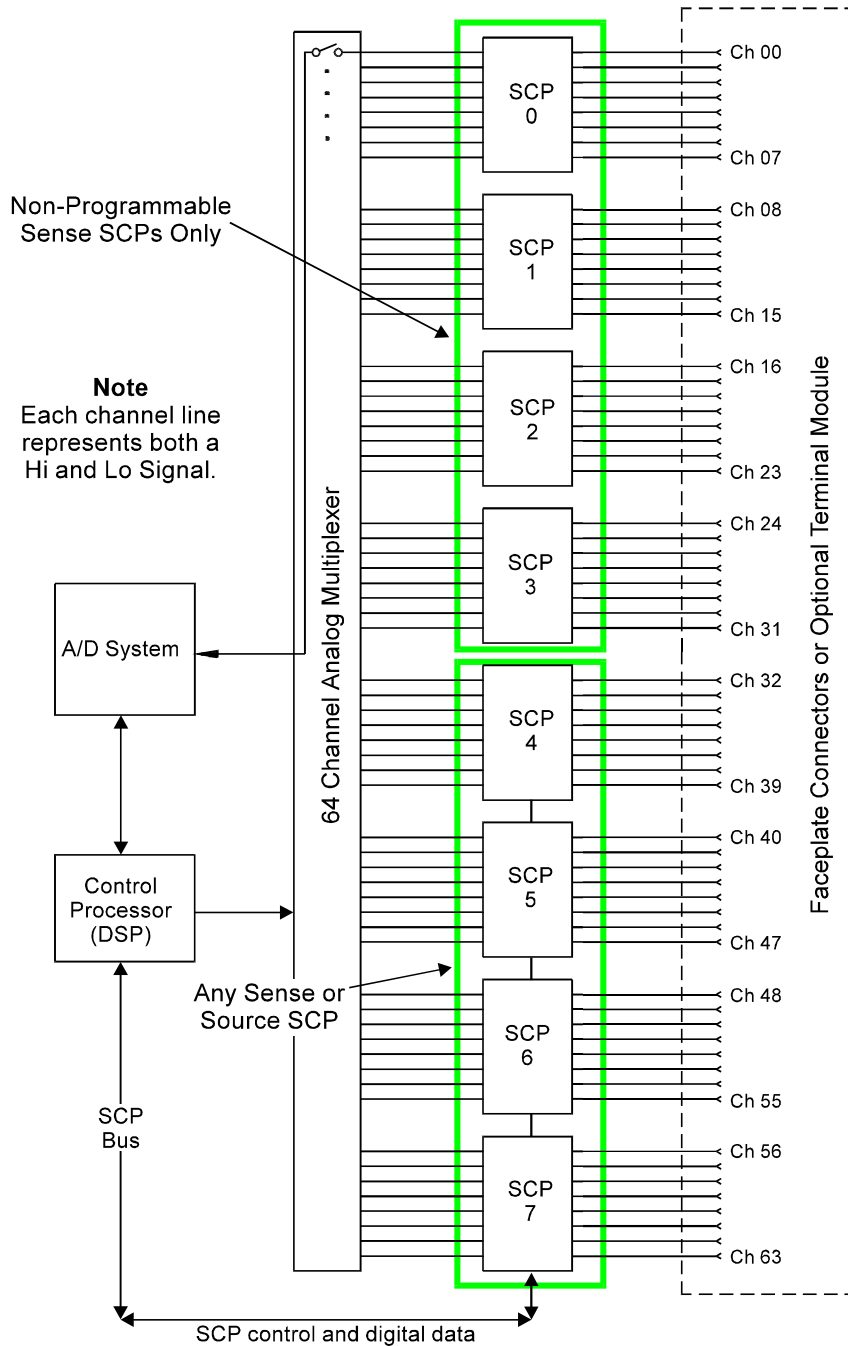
Non-Programmable Sense SCPs Only

Note
Each channel line represents both a Hi and Lo Signal.

A/D System

Control Processor (DSP)

SCP Bus

Any Sense or Source SCP

64 Channel Analog Multiplexer

SCP 0
SCP 1
SCP 2
SCP 3
SCP 4
SCP 5
SCP 6
SCP 7

Ch 00
Ch 07
Ch 08
Ch 15
Ch 16
Ch 23
Ch 24
Ch 31
Ch 32
Ch 39
Ch 40
Ch 47
Ch 48
Ch 55
Ch 56
Ch 63

Faceplate Connectors or Optional Terminal Module

SCP control and digital data